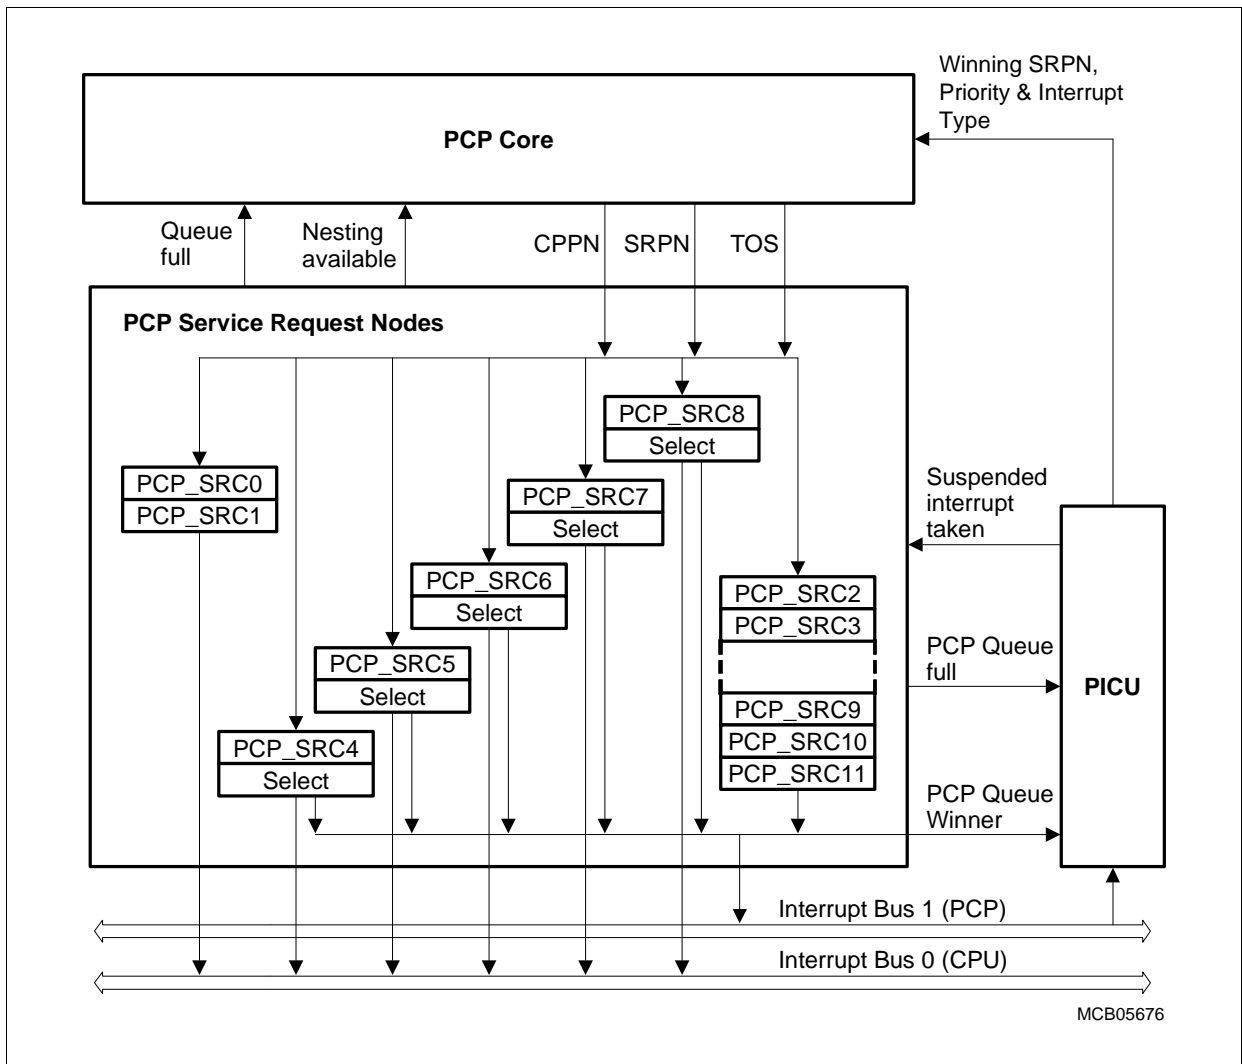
Winning SRPN, Priority & Interrupt Type

PCP Core

Queue full

Nesting available

CPPN

SRPN

TOS

PCP Service Request Nodes

PCP_SRC8
Select

PCP_SRC0
PCP_SRC1

PCP_SRC7
Select

Suspended interrupt taken

PCP_SRC6
Select

PCP_SRC2
PCP_SRC3

PCP_SRC5
Select

PCP Queue full

PICU

PCP_SRC9
PCP_SRC10
PCP_SRC11

PCP_SRC4
Select

PCP Queue Winner

Interrupt Bus 1 (PCP)

Interrupt Bus 0 (CPU)

MCB05676